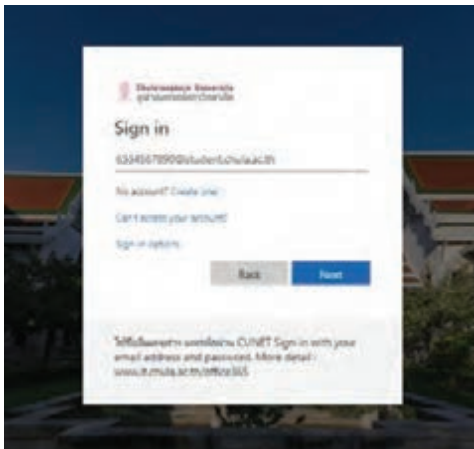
Chulalongkorn University
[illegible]

Sign in

6334567890@student.chula.ac.th

No account? Create one!

Can't access your account?

Sign-in options

Back

Next

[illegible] CUNET Sign in with your email address and password. More detail : www.it.chula.ac.th/office365